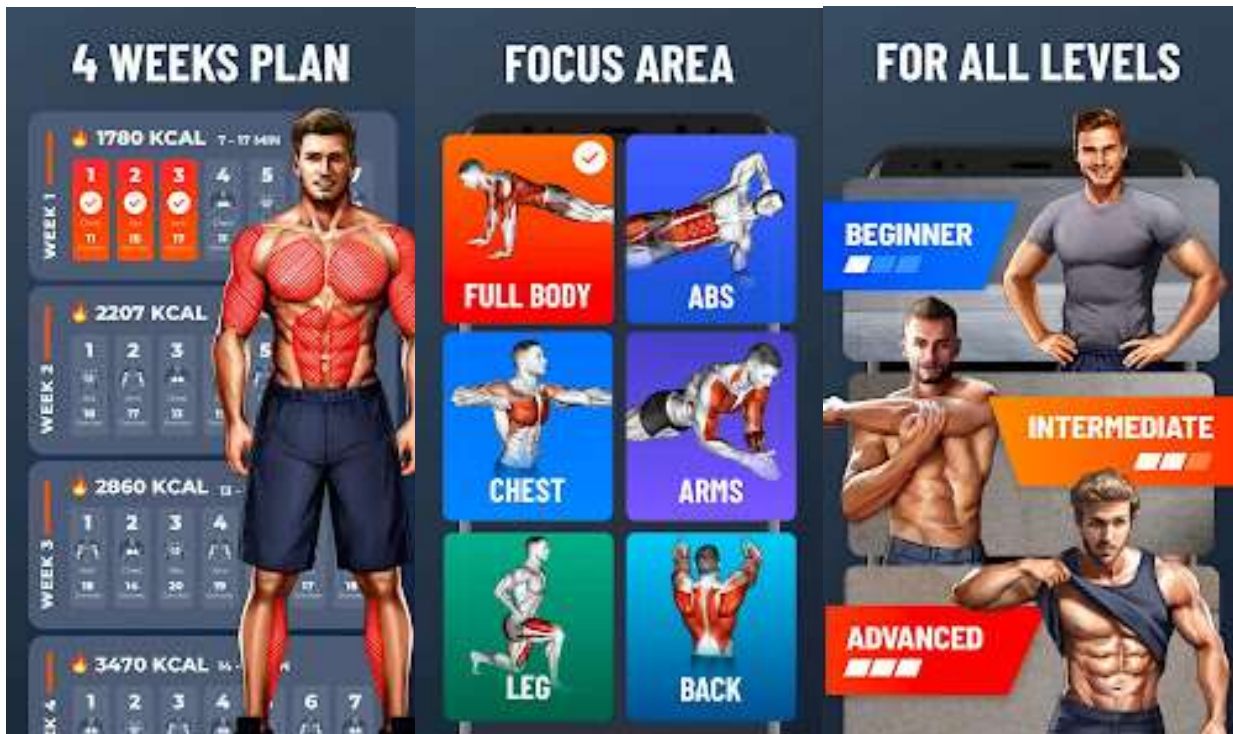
4 WEEKS PLAN

1780 KCAL 7 - 17 MIN

WEEK 1

1 2 3 4 5 7

2207 KCAL

WEEK 2

1 2 3 5

2860 KCAL

WEEK 3

1 2 3 4

3470 KCAL

1 2 3 4 6 7

FOCUS AREA

FULL BODY

ABS

CHEST

ARMS

LEG

BACK

FOR ALL LEVELS

BEGINNER

INTERMEDIATE

ADVANCED